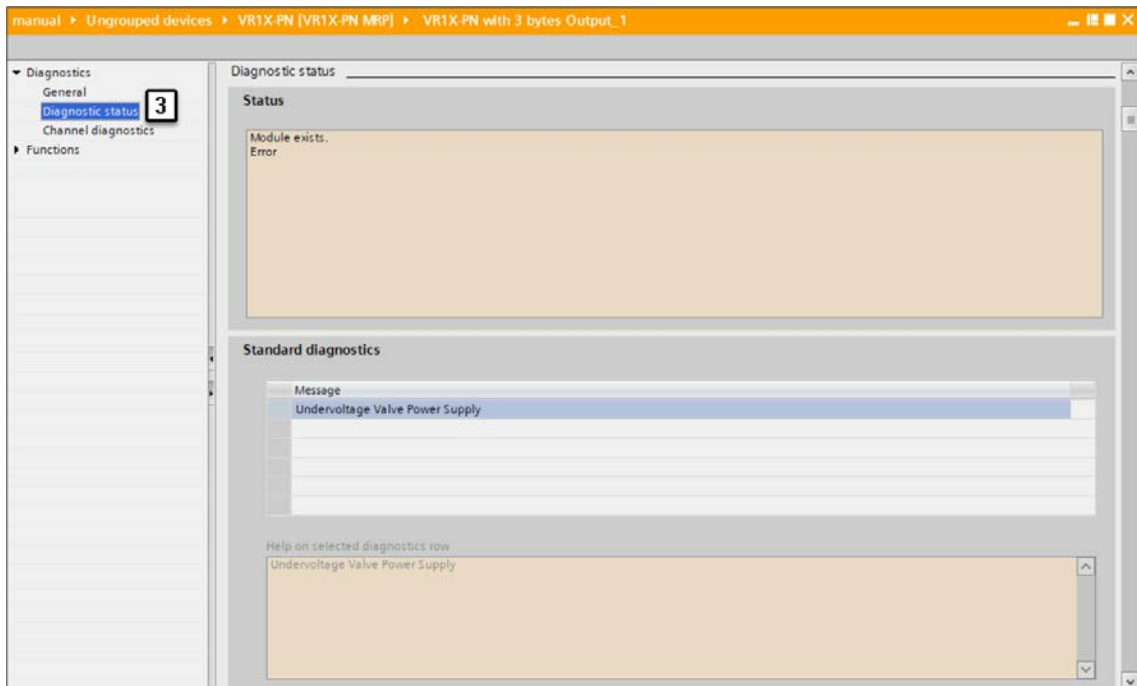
manual ▸ Ungrouped devices ▸ VR1X-PN [VR1X-PN MRP] ▸ VR1X-PN with 3 bytes Output_1

▾ Diagnostics
General
Diagnostic status
3
Channel diagnostics
▸ Functions

Diagnostic status

Status

Module exists.
Error

Standard diagnostics

| Message |
|---|
| Undervoltage Valve Power Supply |

Help on selected diagnostics row
Undervoltage Valve Power Supply